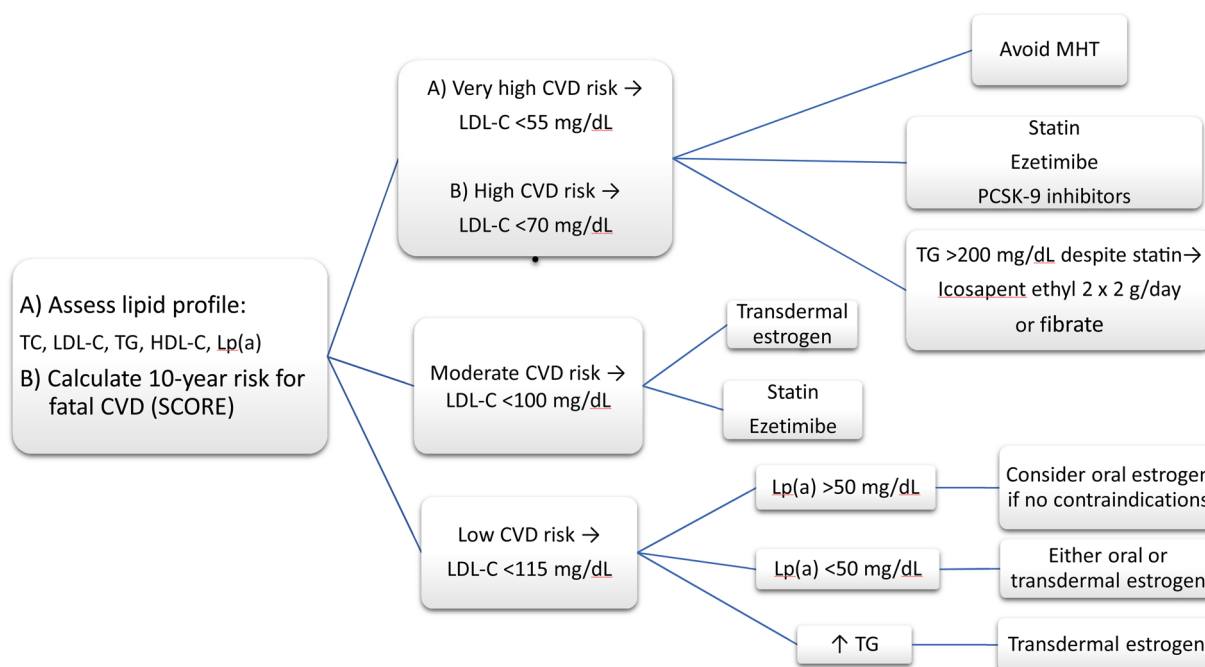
A) Assess lipid profile:
TC, LDL-C, TG, HDL-C, Lp(a)
B) Calculate 10-year risk for fatal CVD (SCORE)

A) Very high CVD risk → LDL-C <55 mg/dL

B) High CVD risk → LDL-C <70 mg/dL

Avoid MHT

Statin
Ezetimibe
PCSK-9 inhibitors

TG >200 mg/dL despite statin→
Icosapent ethyl 2 x 2 g/day
or fibrate

Moderate CVD risk → LDL-C <100 mg/dL

Transdermal estrogen

Statin
Ezetimibe

Low CVD risk → LDL-C <115 mg/dL

Lp(a) >50 mg/dL

Consider oral estroger if no contraindications

Lp(a) <50 mg/dL

Either oral or transdermal estrogen

↑ TG

Transdermal estrogen